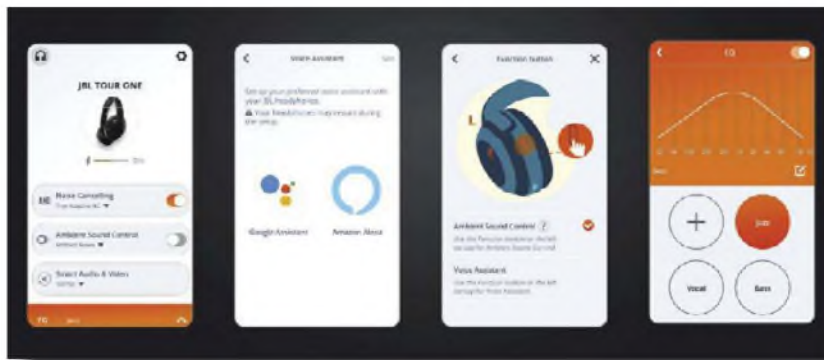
JBL TOUR ONE

Noise Cancelling

True Adaptive NC

Ambient Sound Control

Ambient Aware

Smart Audio & Video

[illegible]

Voice Assistant

Skip

Set up your preferred voice assistant with your JBL headphones.

Your headphones may restart during the setup.

Google Assistant

Amazon Alexa

Function button

L

Ambient Sound Control

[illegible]

Voice Assistant

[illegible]

EQ

+

Jazz

Vocal

Bass